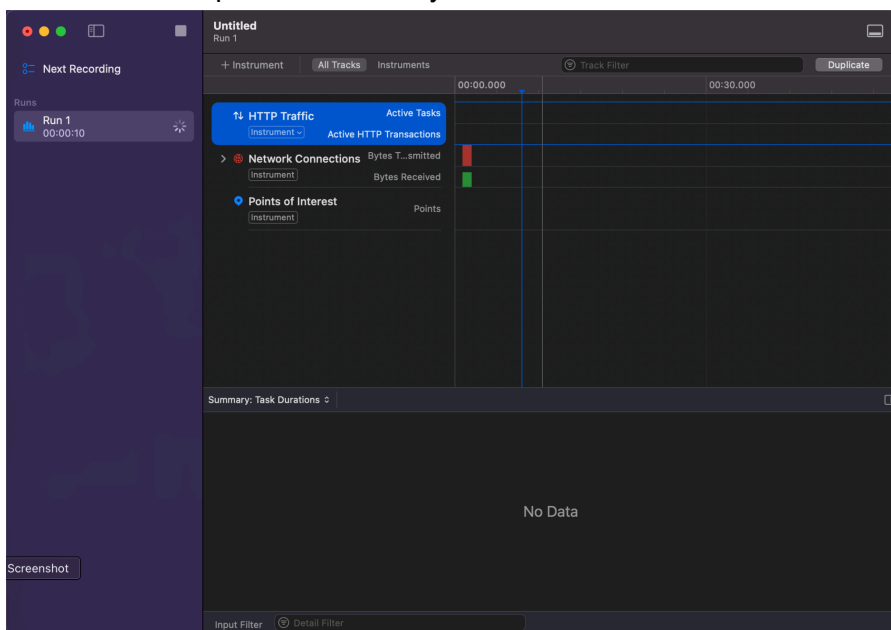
Untitled
Run 1

Next Recording

Runs

Run 1
00:00:10

+ Instrument
All Tracks
Instruments
Track Filter
Duplicate

00:00.000
00:30.000

HTTP Traffic
Instrument
Active Tasks
Active HTTP Transactions

Network Connections
Instrument
Bytes T...smitted
Bytes Received

Points of Interest
Instrument
Points

Summary: Task Durations

No Data

Screenshot

Input Filter
Detail Filter